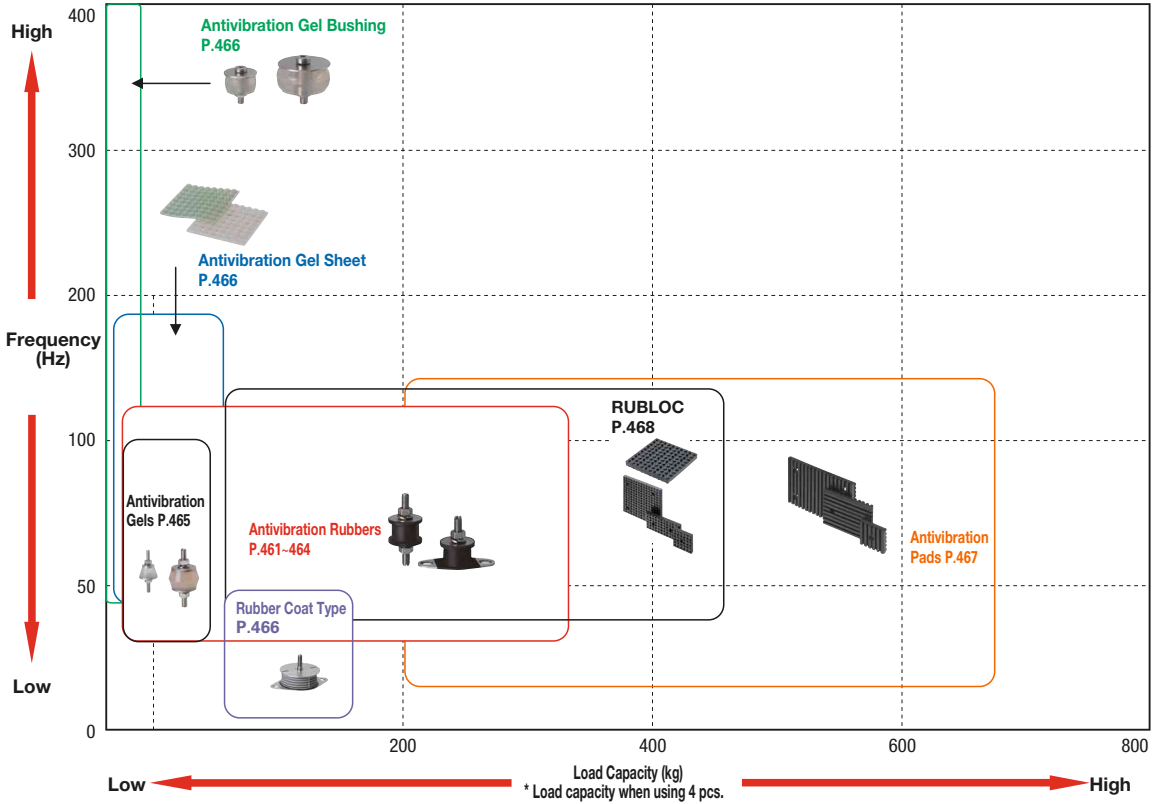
High

400

Antivibration Gel Bushing
P.466

300

Antivibration Gel Sheet
P.466

200

Frequency
(Hz)

RUBLOC
P.468

100

Antivibration
Gels P.465

Antivibration Rubbers
P.461~464

Antivibration
Pads P.467

50

Rubber Coat Type
P.466

Low

0

200

400

600

800

Low

Load Capacity (kg)
* Load capacity when using 4 pcs.

High